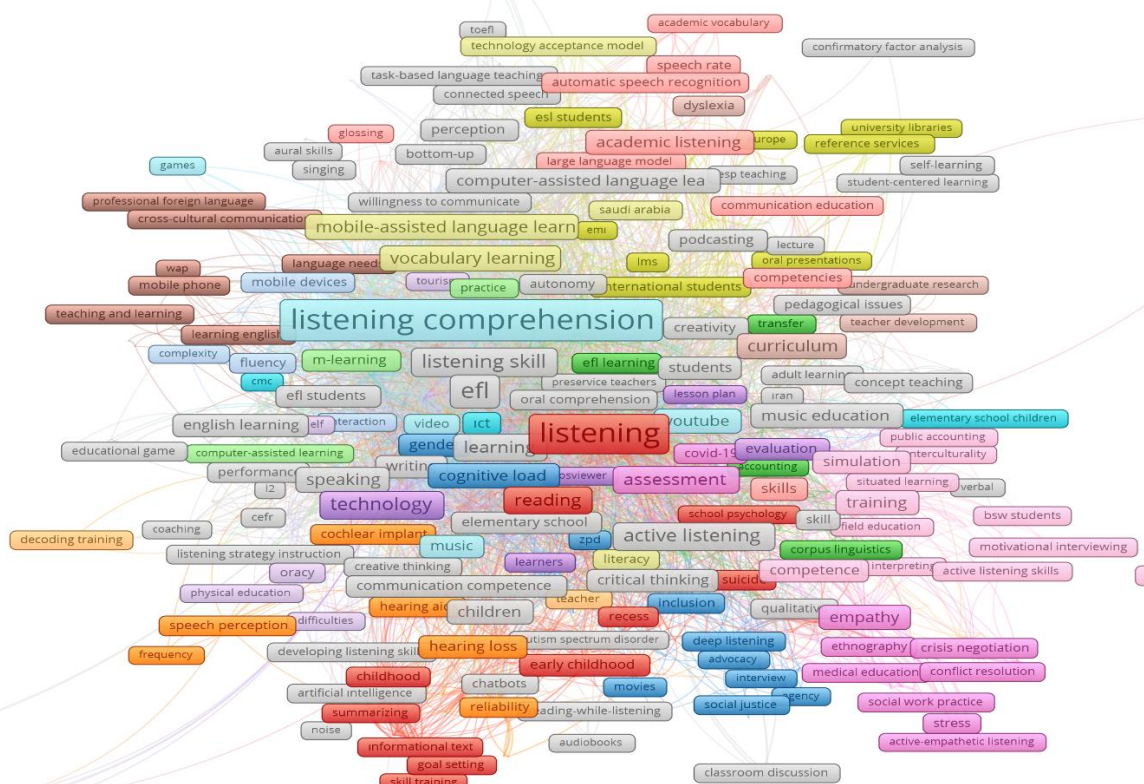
toefl
academic vocabulary
technology acceptance model
confirmatory factor analysis
speech rate
task-based language teaching
automatic speech recognition
connected speech
dyslexia
esl students
glossing
perception
university libraries
aural skills
academic listening
europe
reference services
games
singing
bottom-up
large language model
self-learning
esp teaching
computer-assisted language lea
student-centered learning
professional foreign language
willingness to communicate
saudi arabia
communication education
cross-cultural communication
mobile-assisted language learn
emi
podcasting
lecture
vocabulary learning
lms
oral presentations
wap
language needs
tourism
competencies
mobile phone
mobile devices
practice
autonomy
international students
undergraduate research
pedagogical issues
teaching and learning
listening comprehension
transfer
teacher development
learning english
creativity
curriculum
complexity
fluency
m-learning
listening skill
efl learning
students
cmc
preservice teachers
adult learning
concept teaching
efl students
efl
iran
oral comprehension
lesson plan
english learning
elf
interaction
video
ict
youtube
music education
elementary school children
listening
public accounting
educational game
computer-assisted learning
gender
learning
evaluation
interculturality
performance
writing
covid-19
simulation
speaking
cognitive load
vosviewer
accounting
l2
assessment
situated learning
technology
reading
skills
verbal
training
cefr
school psychology
skill
bsw students
coaching
elementary school
field education
decoding training
cochlear implant
active listening
zpd
music
listening strategy instruction
corpus linguistics
motivational interviewing
learners
literacy
creative thinking
competence
interpreting
oracy
active listening skills
communication competence
critical thinking
suicide
physical education
teacher
hearing aid
children
recess
inclusion
qualitative
difficulties
speech perception
empathy
autism spectrum disorder
deep listening
ethnography
crisis negotiation
frequency
developing listening skill
hearing loss
early childhood
advocacy
medical education
conflict resolution
childhood
interview
artificial intelligence
chatbots
movies
agency
summarizing
reliability
reading-while-listening
social justice
social work practice
noise
stress
informational text
audiobooks
active-empathetic listening
goal setting
classroom discussion
skill training